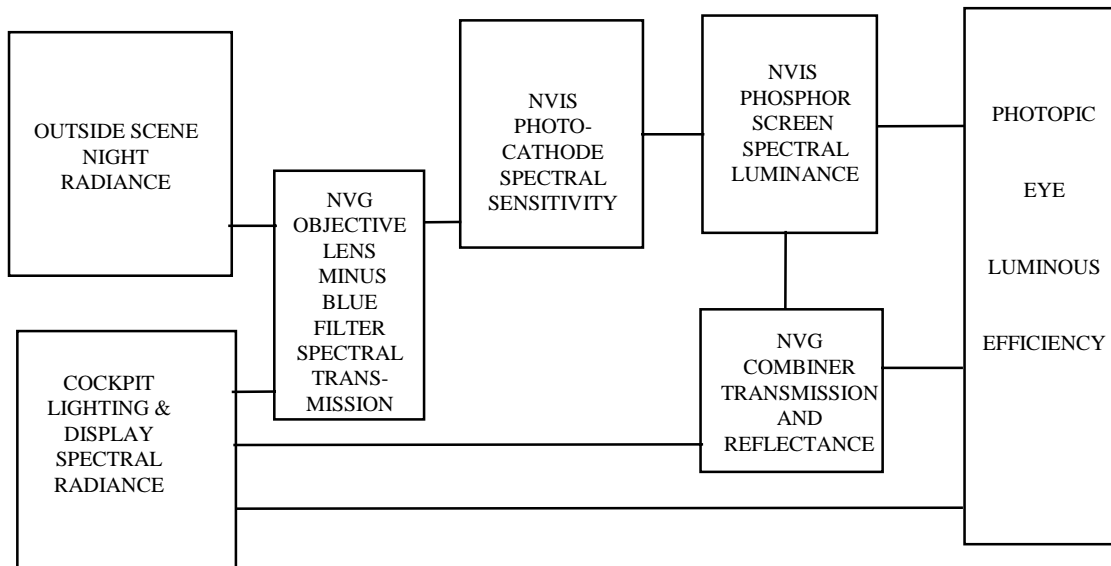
OUTSIDE SCENE NIGHT RADIANCE

COCKPIT LIGHTING & DISPLAY SPECTRAL RADIANCE

NVG OBJECTIVE LENS MINUS BLUE FILTER SPECTRAL TRANSMISSION

NVIS PHOTOCATHODE SPECTRAL SENSITIVITY

NVIS PHOSPHOR SCREEN SPECTRAL LUMINANCE

NVG COMBINER TRANSMISSION AND REFLECTANCE

PHOTOPIC EYE LUMINOUS EFFICIENCY